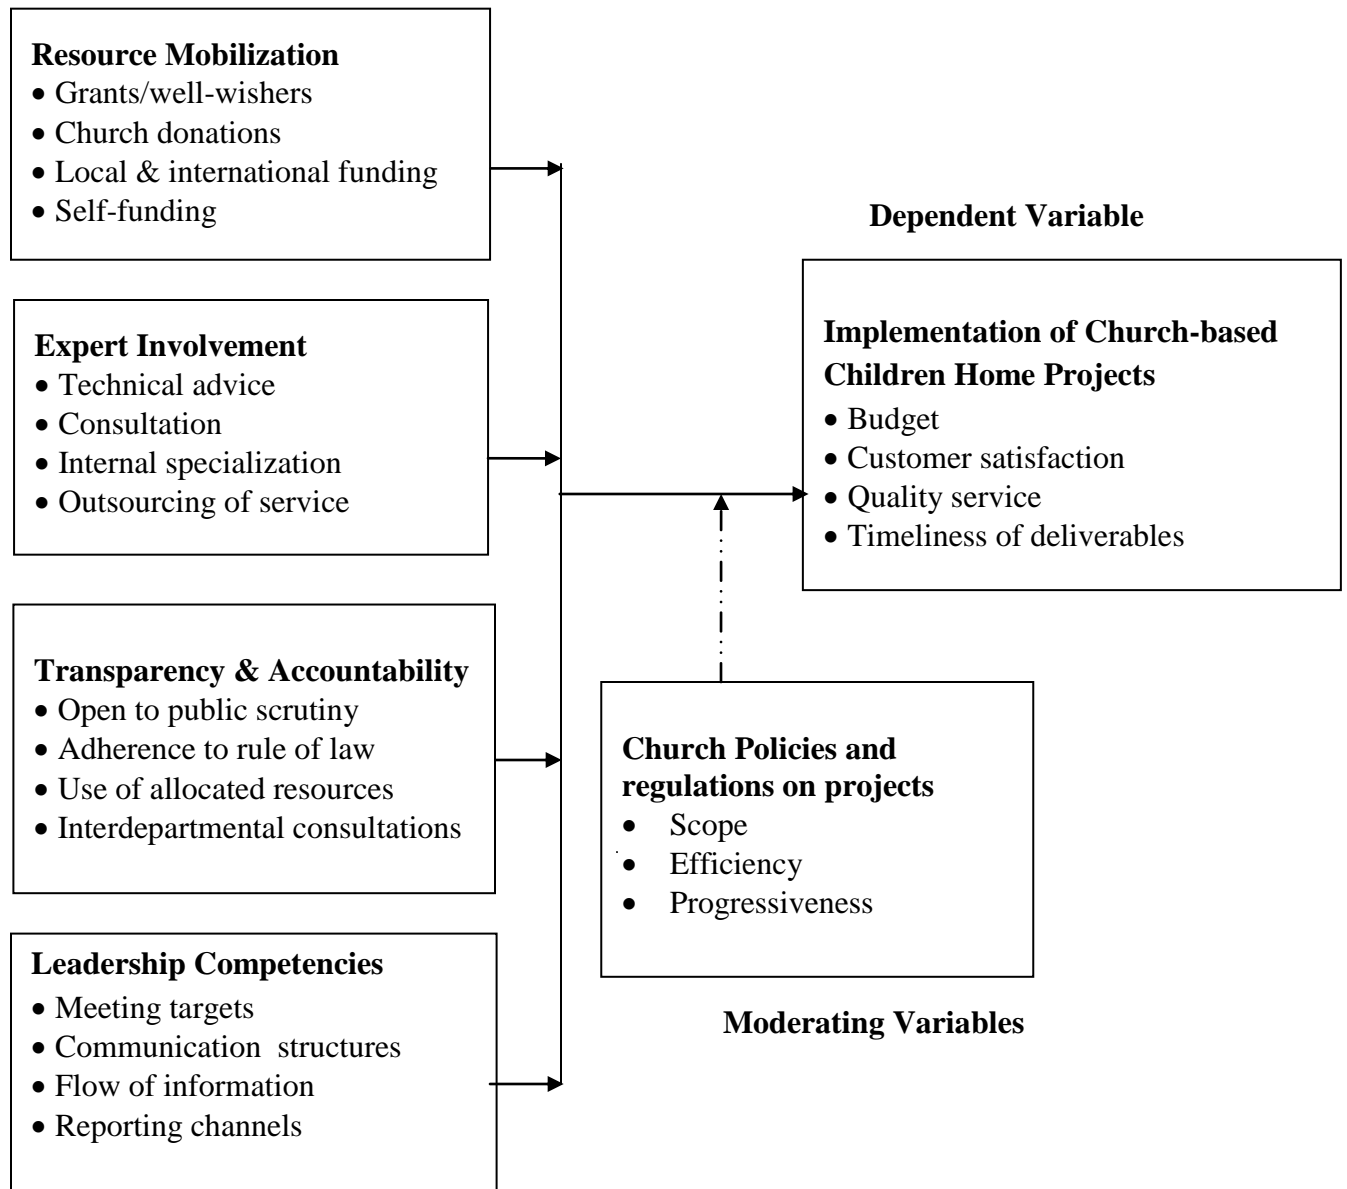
**Resource Mobilization**
• Grants/well-wishers
• Church donations
• Local & international funding
• Self-funding

**Expert Involvement**
• Technical advice
• Consultation
• Internal specialization
• Outsourcing of service

**Transparency & Accountability**
• Open to public scrutiny
• Adherence to rule of law
• Use of allocated resources
• Interdepartmental consultations

**Leadership Competencies**
• Meeting targets
• Communication structures
• Flow of information
• Reporting channels

**Dependent Variable**

**Implementation of Church-based Children Home Projects**
• Budget
• Customer satisfaction
• Quality service
• Timeliness of deliverables

**Church Policies and regulations on projects**
• Scope
• Efficiency
• Progressiveness

**Moderating Variables**